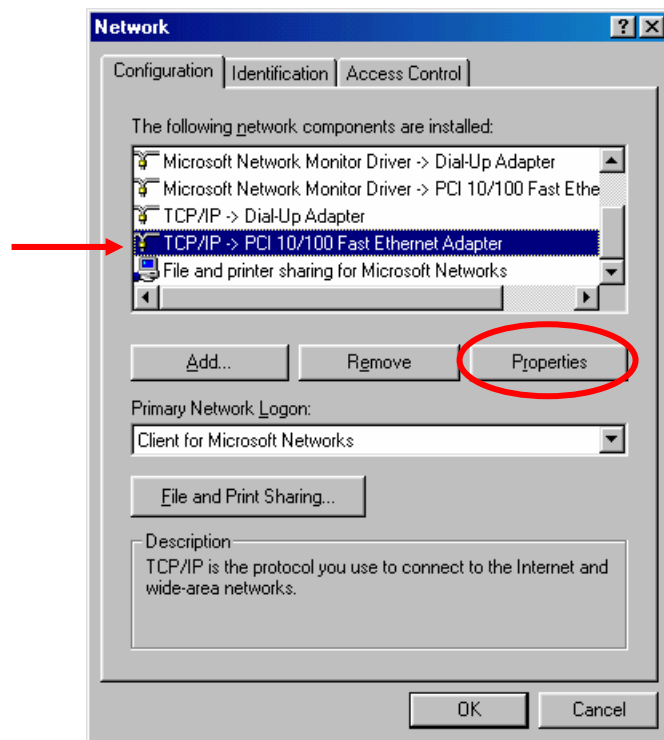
Network

? X

Configuration | Identification | Access Control

The following network components are installed:

Microsoft Network Monitor Driver -> Dial-Up Adapter
Microsoft Network Monitor Driver -> PCI 10/100 Fast Ethe
TCP/IP -> Dial-Up Adapter
TCP/IP -> PCI 10/100 Fast Ethernet Adapter
File and printer sharing for Microsoft Networks

Add... | Remove | Properties

Primary Network Logon:

Client for Microsoft Networks

File and Print Sharing...

Description
TCP/IP is the protocol you use to connect to the Internet and wide-area networks.

OK | Cancel